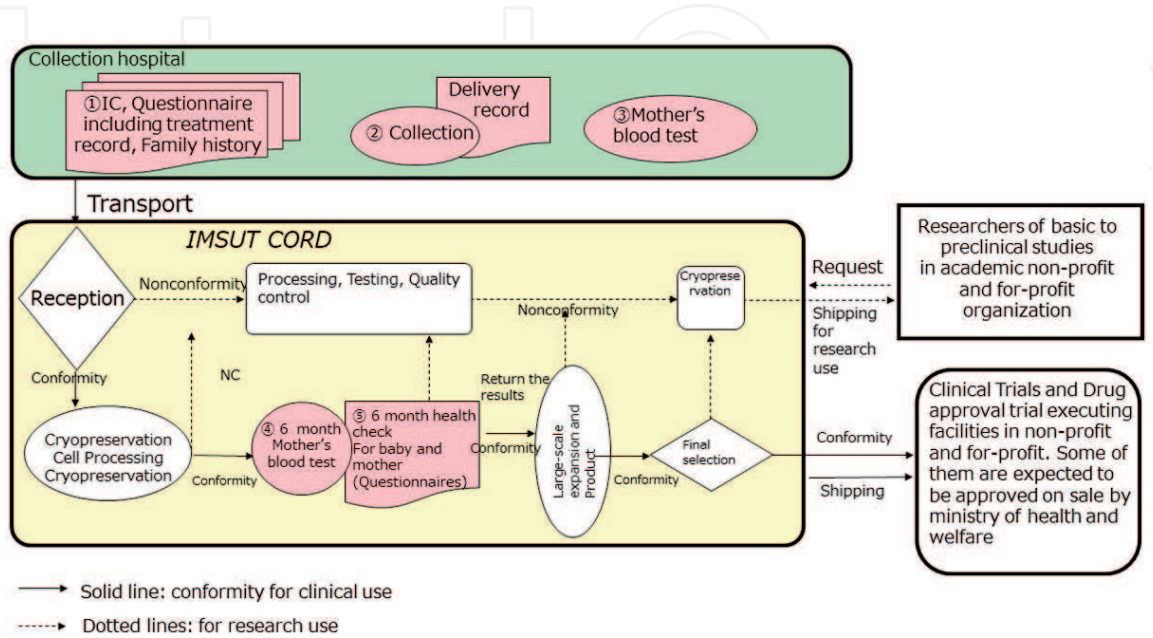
Collection hospital

①IC, Questionnaire including treatment record, Family history

Delivery record

② Collection

③Mother's blood test

Transport

IMSUT CORD

Reception

Nonconformity

Processing, Testing, Quality control

Cryopreservation

Request

Researchers of basic to preclinical studies in academic non-profit and for-profit organization

Nonconformity

Shipping for research use

Conformity

NC

Return the results

Cryopreservation Cell Processing Cryopreservation

Conformity

④ 6 month Mother's blood test

⑤ 6 month health check For baby and mother (Questionnaires)

Conformity

Large-scale expansion and Product

Conformity

Final selection

Conformity

Shipping

Clinical Trials and Drug approval trial executing facilities in non-profit and for-profit. Some of them are expected to be approved on sale by ministry of health and welfare

Solid line: conformity for clinical use

Dotted lines: for research use